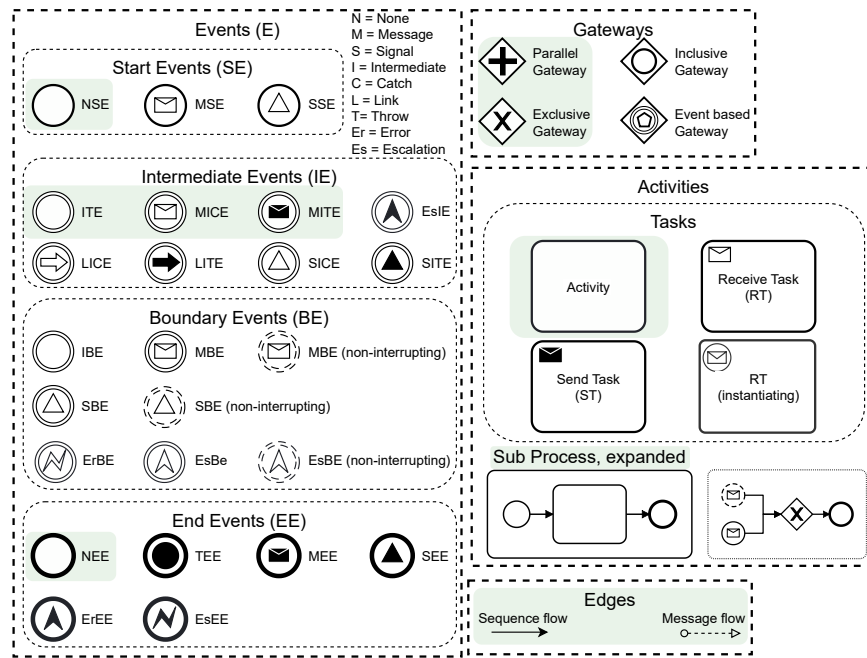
Events (E)

N = None
M = Message
S = Signal
I = Intermediate
C = Catch
L = Link
T= Throw
Er = Error
Es = Escalation

Start Events (SE)

NSE MSE SSE

Intermediate Events (IE)

ITE MICE MITE EsIE

LICE LITE SICE SITE

Boundary Events (BE)

IBE MBE MBE (non-interrupting)

SBE SBE (non-interrupting)

ErBE EsBe EsBE (non-interrupting)

End Events (EE)

NEE TEE MEE SEE

ErEE EsEE

Gateways

Parallel Gateway

Inclusive Gateway

Exclusive Gateway

Event based Gateway

Activities

Tasks

Activity

Receive Task (RT)

Send Task (ST)

RT (instantiating)

Sub Process, expanded

Edges

Sequence flow

Message flow